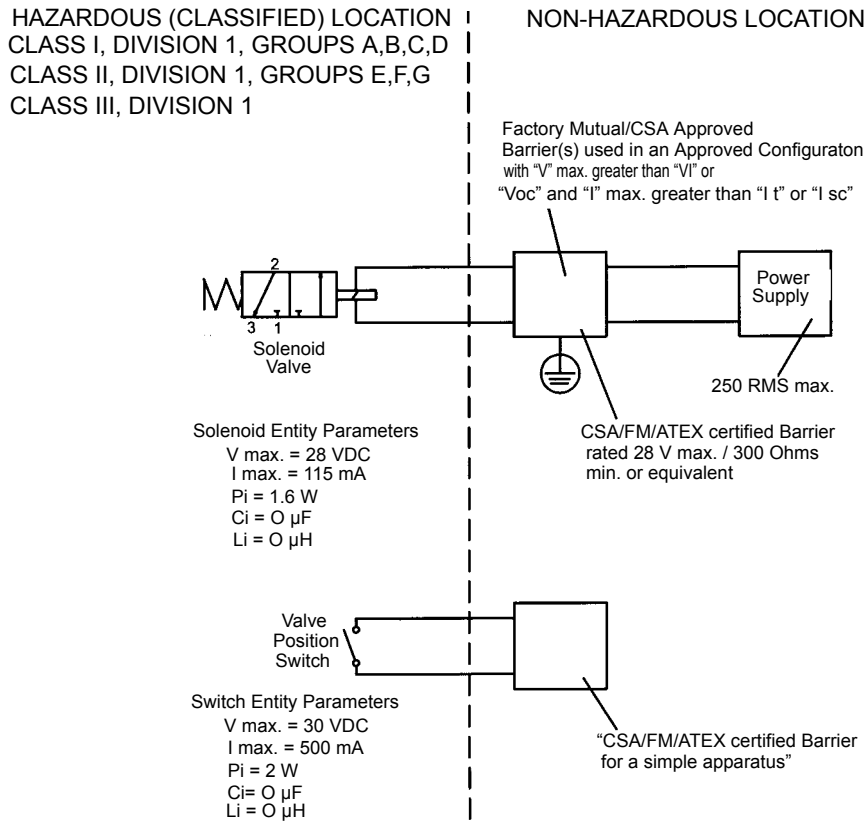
HAZARDOUS (CLASSIFIED) LOCATION
CLASS I, DIVISION 1, GROUPS A,B,C,D
CLASS II, DIVISION 1, GROUPS E,F,G
CLASS III, DIVISION 1

NON-HAZARDOUS LOCATION

Factory Mutual/CSA Approved Barrier(s) used in an Approved Configuraton with "V" max. greater than "VI" or "Voc" and "I" max. greater than "I t" or "I sc"

2
3 1
Solenoid Valve

Power Supply

250 RMS max.

Solenoid Entity Parameters
V max. = 28 VDC
I max. = 115 mA
Pi = 1.6 W
Ci = O µF
Li = O µH

CSA/FM/ATEX certified Barrier rated 28 V max. / 300 Ohms min. or equivalent

Valve Position Switch

Switch Entity Parameters
V max. = 30 VDC
I max. = 500 mA
Pi = 2 W
Ci= O µF
Li = O µH

"CSA/FM/ATEX certified Barrier for a simple apparatus"